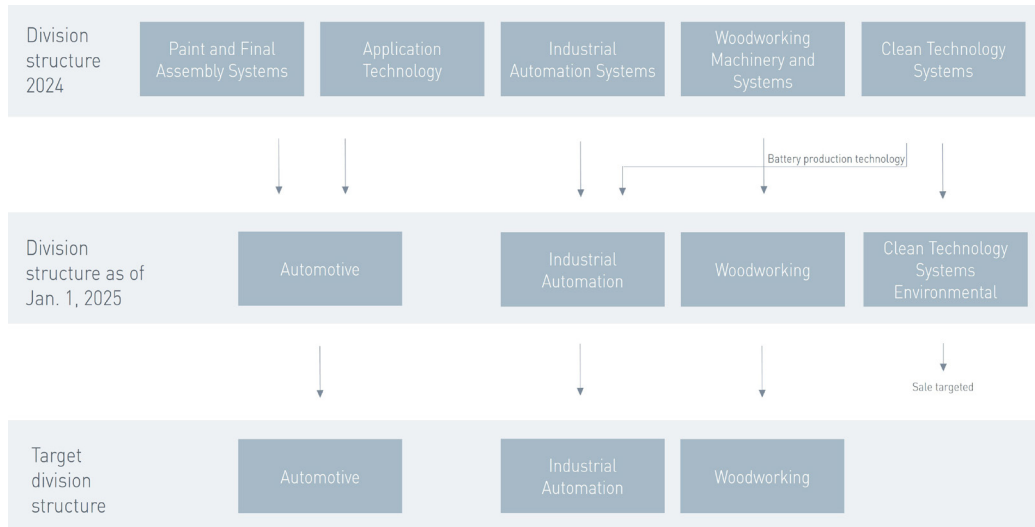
Division structure 2024

Paint and Final Assembly Systems

Application Technology

Industrial Automation Systems

Woodworking Machinery and Systems

Clean Technology Systems

Battery production technology

Division structure as of Jan. 1, 2025

Automotive

Industrial Automation

Woodworking

Clean Technology Systems Environmental

Sale targeted

Target division structure

Automotive

Industrial Automation

Woodworking